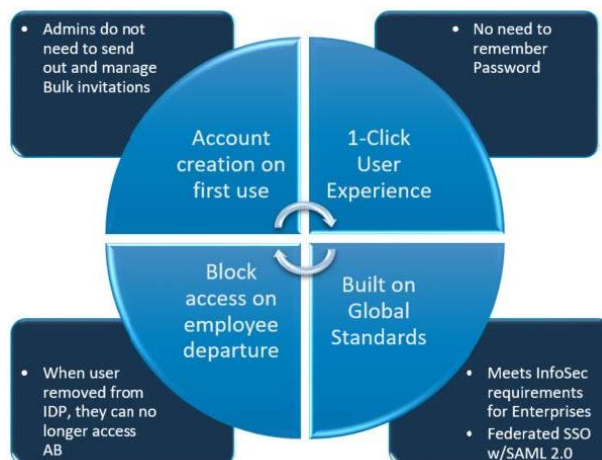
• Admins do not need to send out and manage Bulk invitations

• No need to remember Password

Account creation on first use

1-Click User Experience

Block access on employee departure

Built on Global Standards

• When user removed from IDP, they can no longer access AB

• Meets InfoSec requirements for Enterprises
• Federated SSO w/SAML 2.0